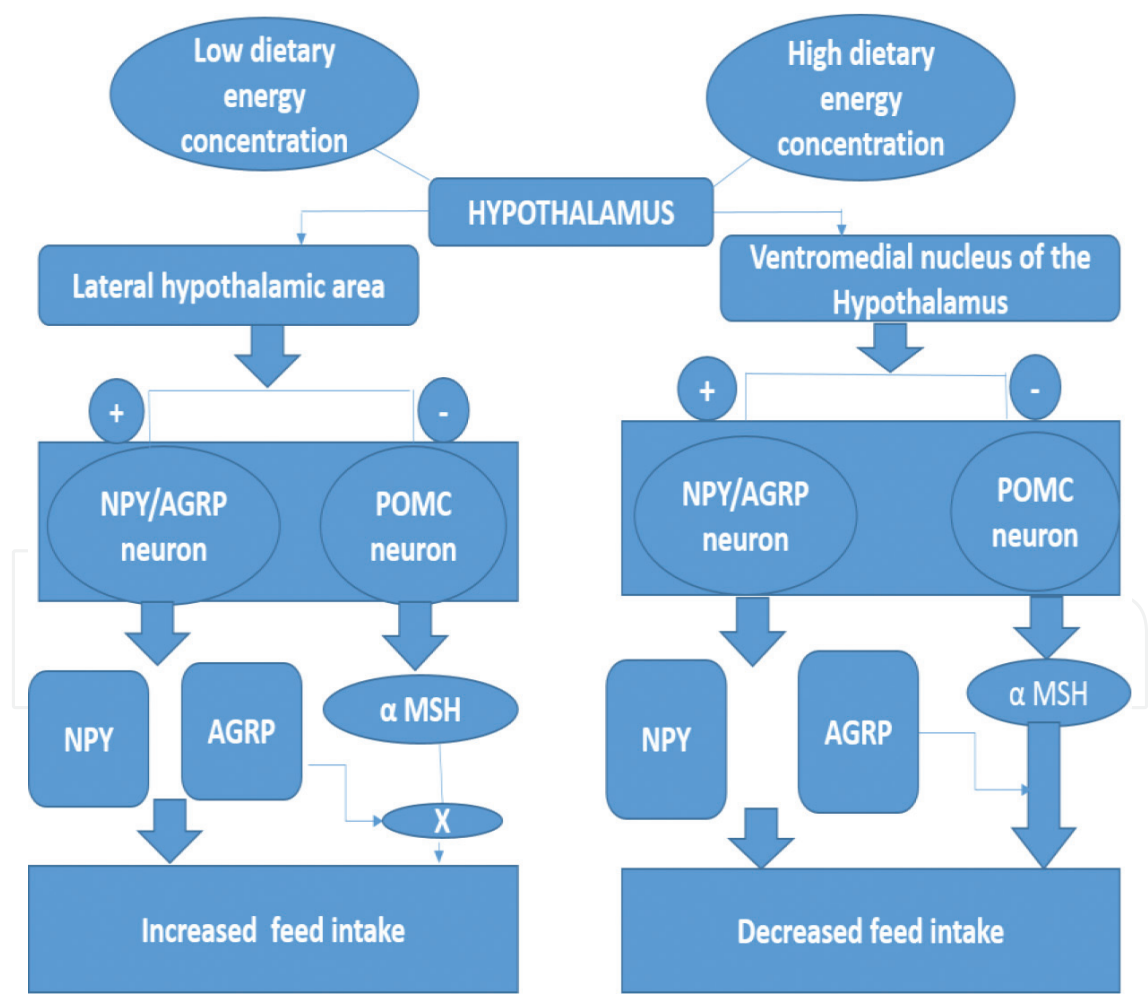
Low dietary energy concentration

High dietary energy concentration

HYPOTHALAMUS

Lateral hypothalamic area

Ventromedial nucleus of the Hypothalamus

+

-

NPY/AGRP neuron

POMC neuron

NPY

AGRP

α MSH

X

Increased feed intake

+

-

NPY/AGRP neuron

POMC neuron

NPY

AGRP

α MSH

Decreased feed intake